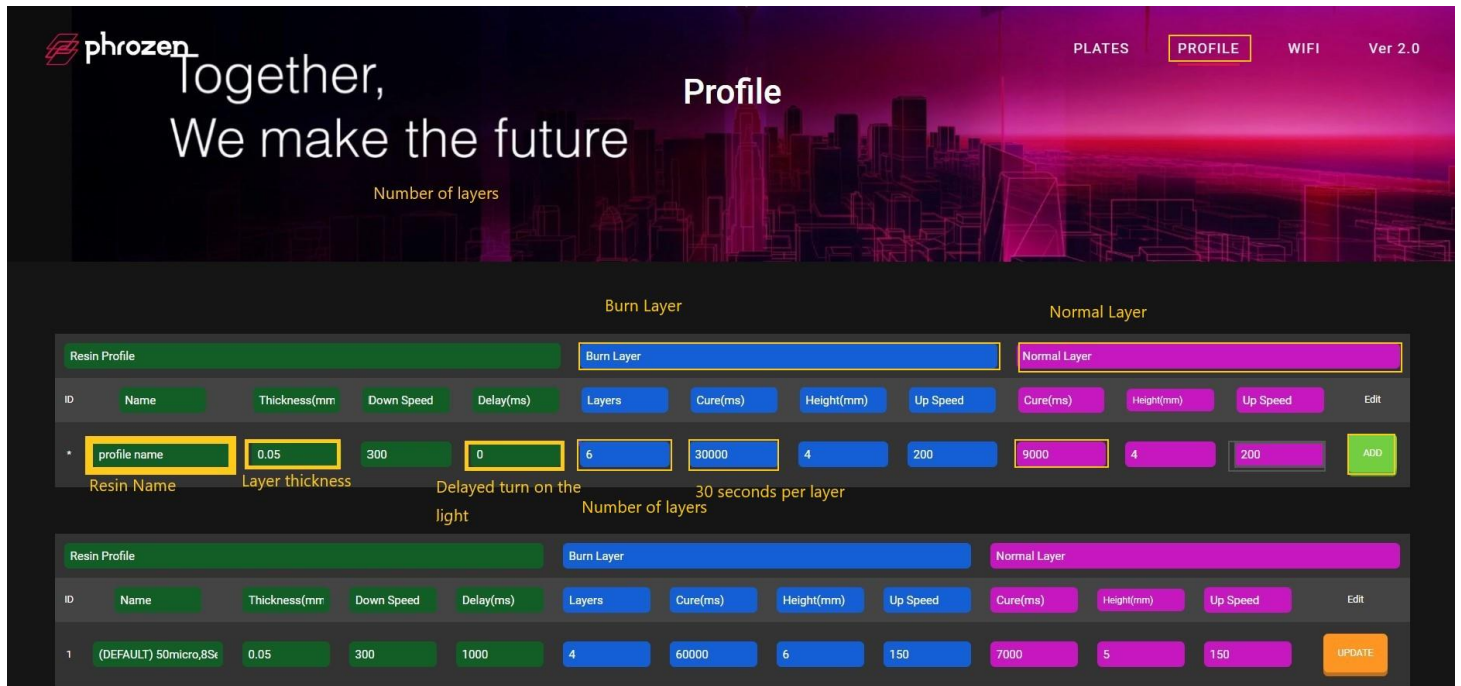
phrozen

PLATES PROFILE WIFI Ver 2.0

Together,
We make the future

Profile

Number of layers

Burn Layer

Normal Layer

| Resin Profile | | | | Burn Layer | | | | Normal Layer | | | |
|---|---|---|---|---|---|---|---|---|---|---|---|
| ID | Name | Thickness(mm | Down Speed | Delay(ms) | Layers | Cure(ms) | Height(mm) | Up Speed | Cure(ms) | Height(mm) | Up Speed | Edit |
| * | profile name | 0.05 | 300 | 0 | 6 | 30000 | 4 | 200 | 9000 | 4 | 200 | ADD |

Resin Name
Layer thickness
Delayed turn on the light
Number of layers
30 seconds per layer

| Resin Profile | | | | Burn Layer | | | | Normal Layer | | | |
|---|---|---|---|---|---|---|---|---|---|---|---|
| ID | Name | Thickness(mm | Down Speed | Delay(ms) | Layers | Cure(ms) | Height(mm) | Up Speed | Cure(ms) | Height(mm) | Up Speed | Edit |
| 1 | (DEFAULT) 50micro,8Se | 0.05 | 300 | 1000 | 4 | 60000 | 6 | 150 | 7000 | 5 | 150 | UPDATE |